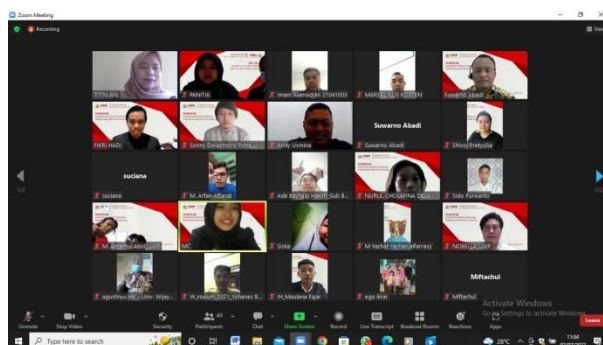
Zoom Meeting
Recording
View

TITIN AN
PANITIA
Imam Alamuddin 21041003
MARYELLUS KO UTEN
Suwarno Abadi

FIKRI HADI
Sunny Dwiatmoko Putra
Andy Usmina
Suwarno Abadi
Suwarno Abadi
Shouy Pratysiba

suciana
suciana
M. Arfan Alfandi
Ade Rayhan Hakim
NURUL CHOIRUNNISA
Sido Purwanto

M. Abdul
MC
Sisila
M Yachar raphan alfarisy
NOELLA UWP

agustinus HC - Univ. Wijay...
W_Hakim
M_Maulana Fajar
ega ikrar
Miftachul
Miftachul

Activate Windows
Go to Settings to activate Windows.

Unmute
Stop Video
Security
Participants 40
Chat
Share Screen
Record
Live Transcript
Breakout Rooms
Reactions
Apps
Leave

Type here to search
28°C
17:04